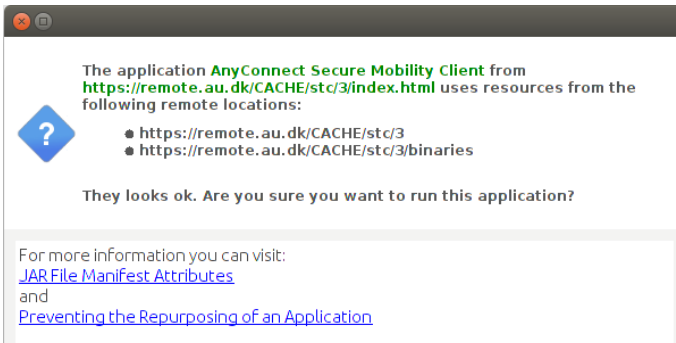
The application AnyConnect Secure Mobility Client from https://remote.au.dk/CACHE/stc/3/index.html uses resources from the following remote locations:

• https://remote.au.dk/CACHE/stc/3
• https://remote.au.dk/CACHE/stc/3/binaries

They looks ok. Are you sure you want to run this application?

For more information you can visit:
JAR File Manifest Attributes
and
Preventing the Repurposing of an Application